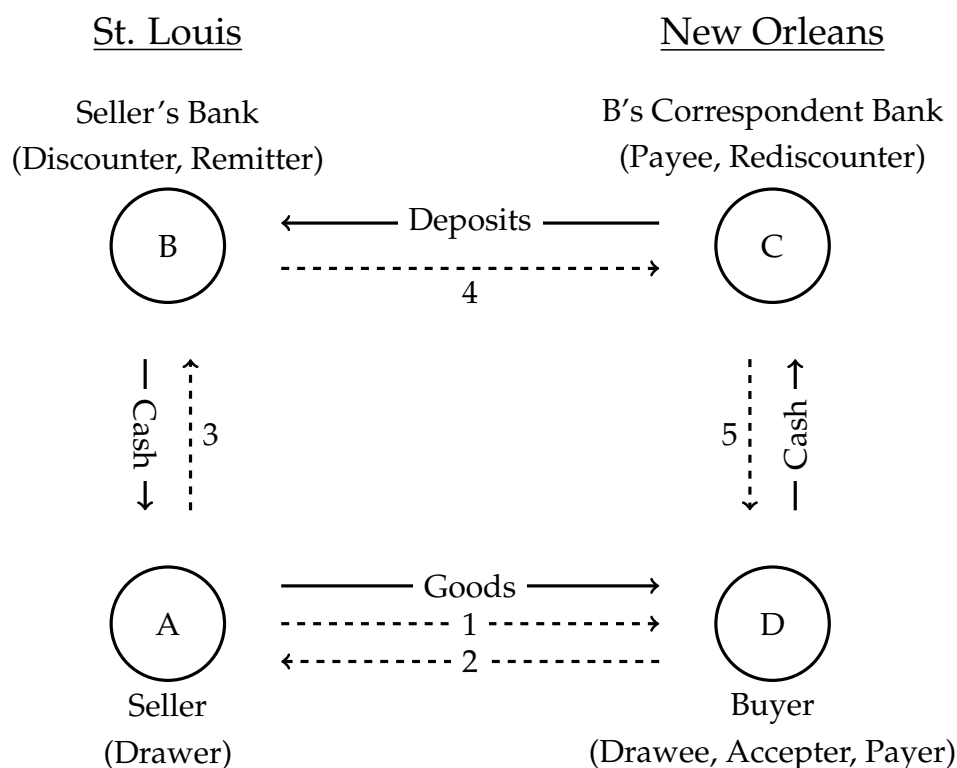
St. Louis

New Orleans

Seller's Bank
(Discounter, Remitter)

B's Correspondent Bank
(Payee, Rediscounter)

B

Deposits

C

4

Cash

3

5

Cash

A

Goods

1

2

D

Seller
(Drawer)

Buyer
(Drawee, Accepter, Payer)